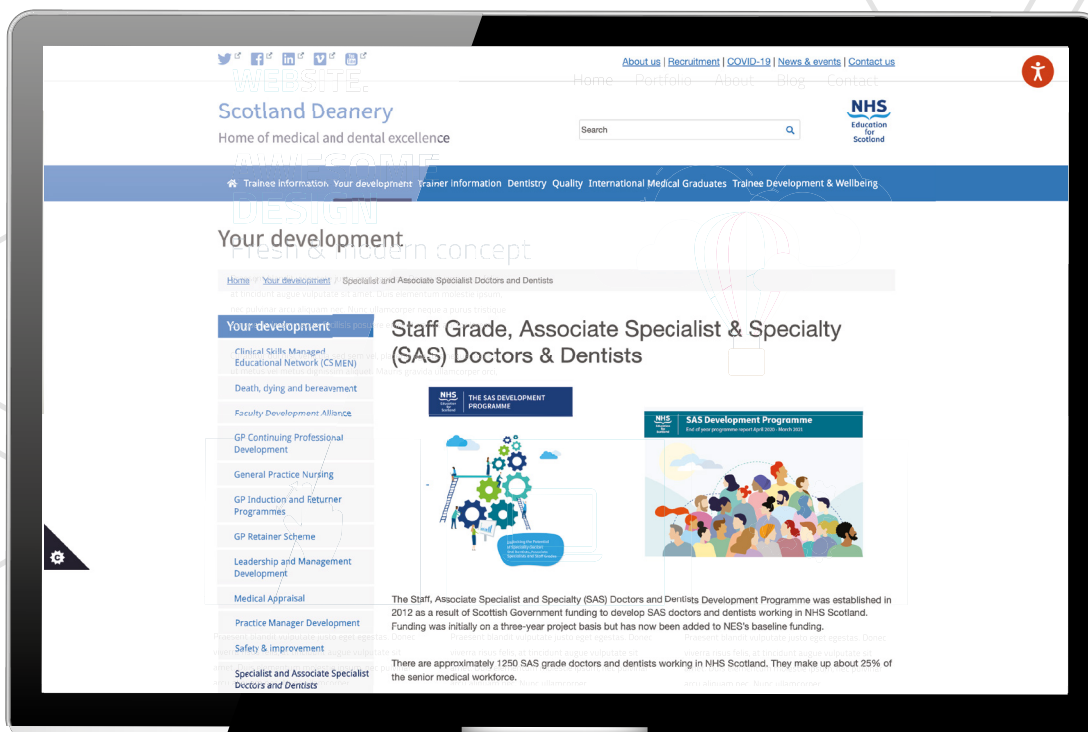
WEBSITE

Home Portfolio About Blog Contact

About us | Recruitment | COVID-19 | News & events | Contact us

Scotland Deanery

Home of medical and dental excellence

Search

NHS Education for Scotland

AWESOME DESIGN

Trainee information Your development Trainer information Dentistry Quality International Medical Graduates Trainee Development & Wellbeing

Your development

Fresh & modern concept

Home / Your development / Specialist and Associate Specialist Doctors and Dentists

Your development

Clinical Skills Managed Educational Network (CSMEN)

Death, dying and bereavement

Faculty Development Alliance

GP Continuing Professional Development

General Practice Nursing

GP Induction and Returner Programmes

GP Retainer Scheme

Leadership and Management Development

Medical Appraisal

Practice Manager Development

Safety & improvement

Specialist and Associate Specialist Doctors and Dentists

Staff Grade, Associate Specialist & Specialty (SAS) Doctors & Dentists

NHS Education for Scotland THE SAS DEVELOPMENT PROGRAMME

NHS Education for Scotland SAS Development Programme End of year programme report April 2020 - March 2021

The Staff, Associate Specialist and Specialty (SAS) Doctors and Dentists Development Programme was established in 2012 as a result of Scottish Government funding to develop SAS doctors and dentists working in NHS Scotland. Funding was initially on a three-year project basis but has now been added to NES's baseline funding.

There are approximately 1250 SAS grade doctors and dentists working in NHS Scotland. They make up about 25% of the senior medical workforce.